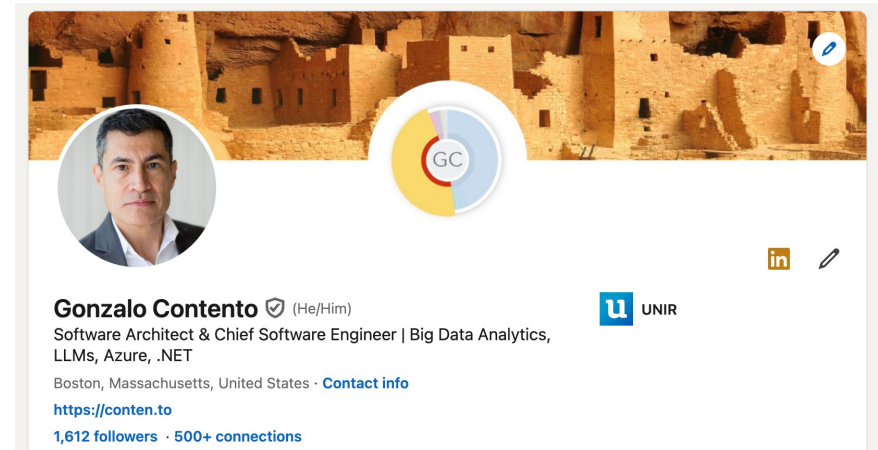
GC

in

Gonzalo Contento (He/Him)

Software Architect & Chief Software Engineer | Big Data Analytics, LLMs, Azure, .NET

Boston, Massachusetts, United States · Contact info

https://conten.to

1,612 followers · 500+ connections

u UNIR